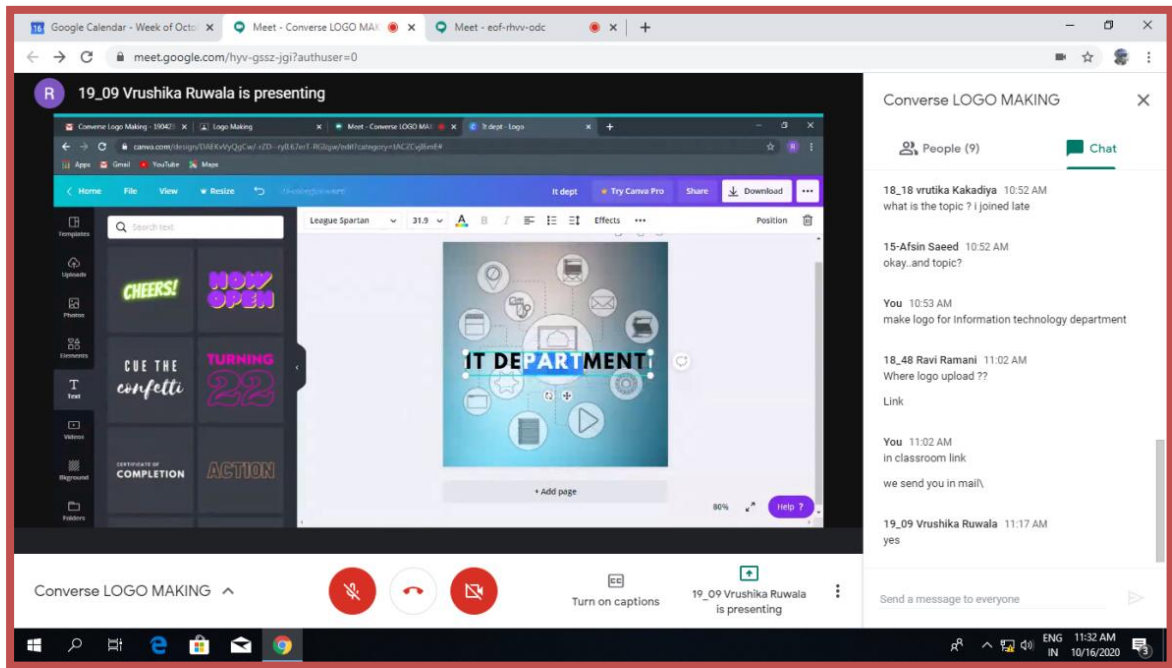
16 Google Calendar - Week of Octo ×
Meet - Converse LOGO MAK ×
Meet - eof-rhvv-odc ×
+
meet.google.com/hyv-gssz-jgi?authuser=0

R 19_09 Vrushika Ruwala is presenting

Converse Logo Making - 190425 × Logo Making × Meet - Converse LOGO MAK × It dept - Logo × +
canva.com/design/DAEKvWyQgCw/-rZD--ryIL67erF-RGBgw/edit?category=tACZCvjBmE#
Apps Gmail YouTube Maps
< Home File View Resize It dept Try Canva Pro Share Download ...
Templates Uploads Photos Elements Text Videos Bkground Folders
Search text
CHEERS! NOW OPEN
CUE THE confetti TURNING 22
CERTIFICATE OF COMPLETION ACTION
League Spartan 31.9 Effects ... Position
IT DEPARTMENT
+ Add page
80% Help ?

Converse LOGO MAKING
People (9) Chat

18_18 vrutika Kakadiya 10:52 AM
what is the topic ? i joined late

15-Afsin Saeed 10:52 AM
okay..and topic?

You 10:53 AM
make logo for Information technology department

18_48 Ravi Ramani 11:02 AM
Where logo upload ??

Link

You 11:02 AM
in classroom link

we send you in mail\

19_09 Vrushika Ruwala 11:17 AM
yes

Send a message to everyone

Converse LOGO MAKING ^
Turn on captions
19_09 Vrushika Ruwala is presenting

ENG IN 11:32 AM 10/16/2020 3